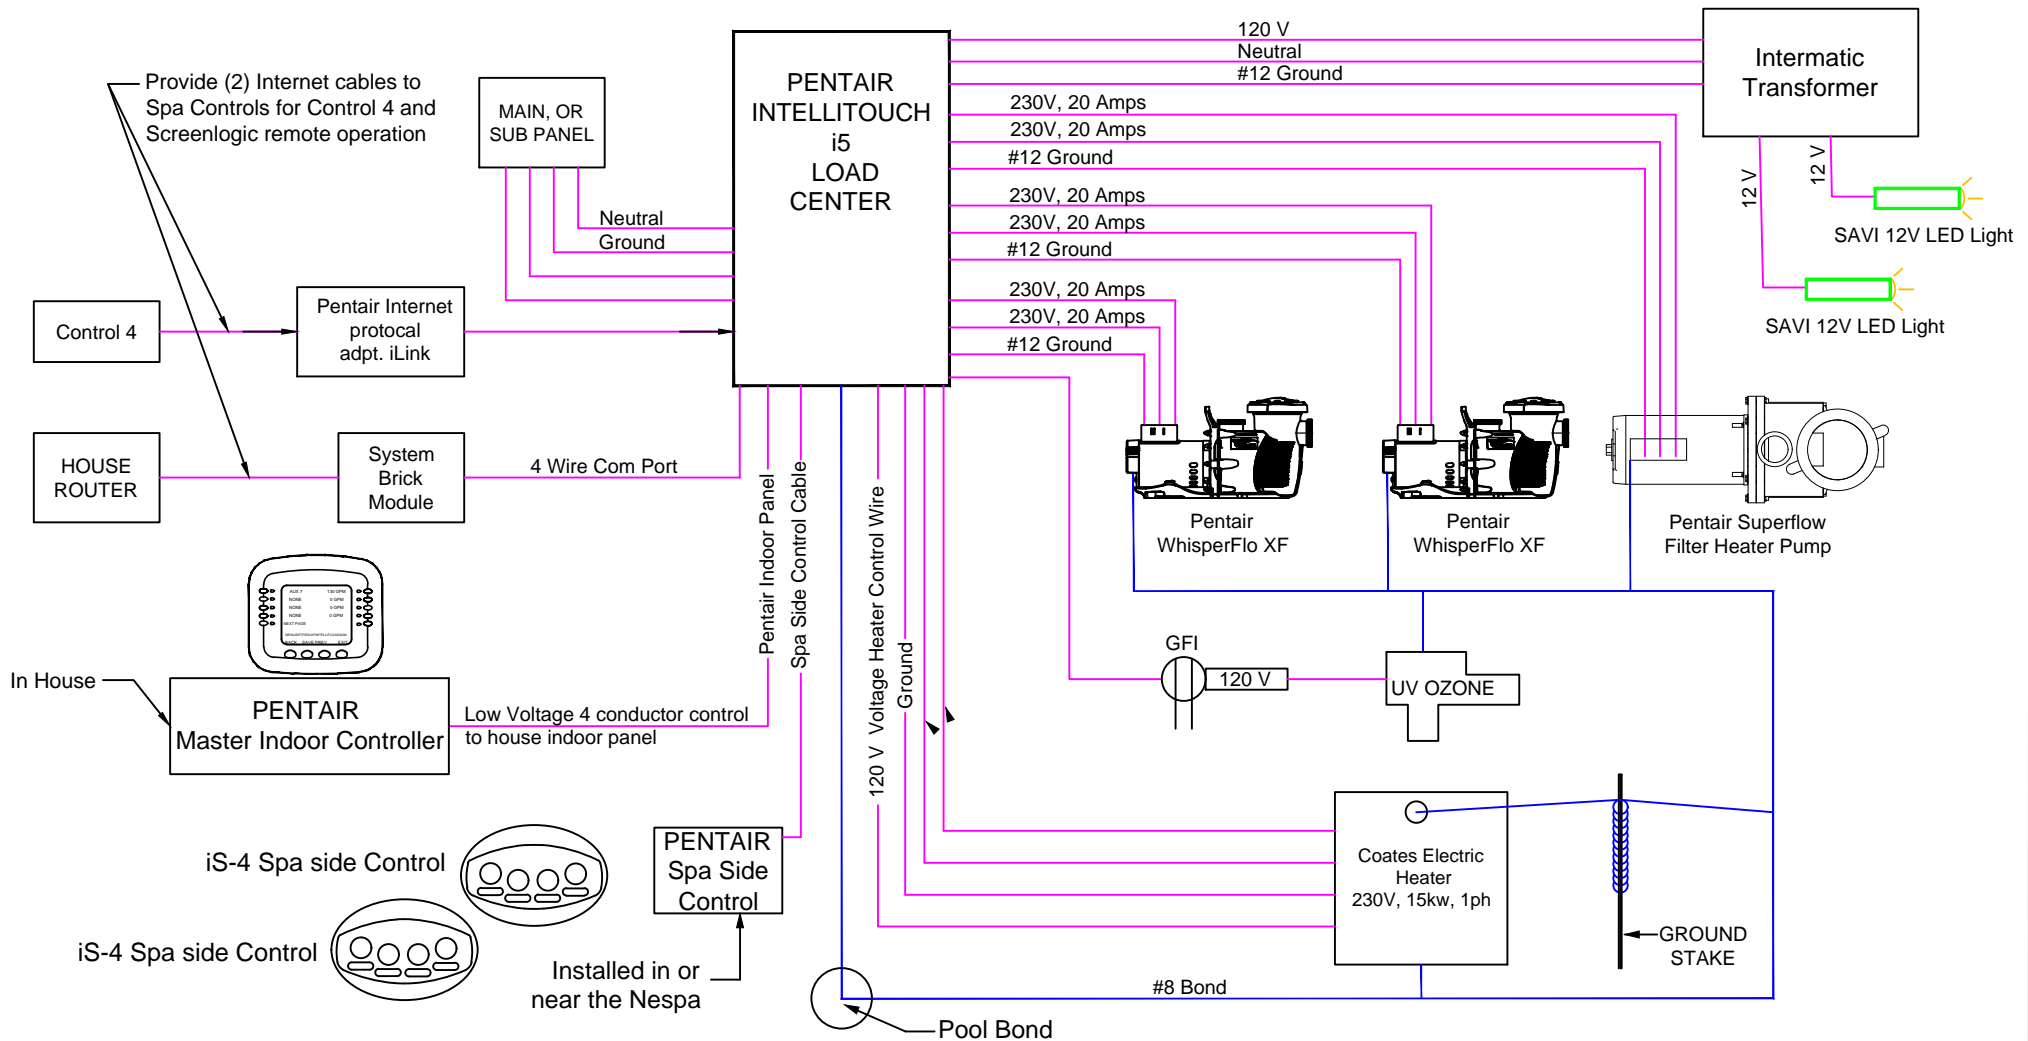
Provide (2) Internet cables to Spa Controls for Control 4 and Screenlogic remote operation

MAIN, OR SUB PANEL

PENTAIR INTELLITOUCH i5 LOAD CENTER

120 V
Neutral
#12 Ground

Intermatic Transformer

230V, 20 Amps
230V, 20 Amps
#12 Ground
230V, 20 Amps
230V, 20 Amps
#12 Ground
230V, 20 Amps
230V, 20 Amps
#12 Ground

12 V
12 V

SAVI 12V LED Light
SAVI 12V LED Light

Neutral
Ground

Control 4

Pentair Internet protocal adpt. iLink

HOUSE ROUTER

System Brick Module

4 Wire Com Port

Pentair WhisperFlo XF

Pentair WhisperFlo XF

Pentair Superflow Filter Heater Pump

Pentair Indoor Panel
Spa Side Control Cable
120 V Voltage Heater Control Wire
Ground

In House

PENTAIR Master Indoor Controller

Low Voltage 4 conductor control to house indoor panel

GFI
120 V
UV OZONE

iS-4 Spa side Control

iS-4 Spa side Control

PENTAIR Spa Side Control

Installed in or near the Nespa

Coates Electric Heater 230V, 15kw, 1ph

GROUND STAKE

#8 Bond

Pool Bond